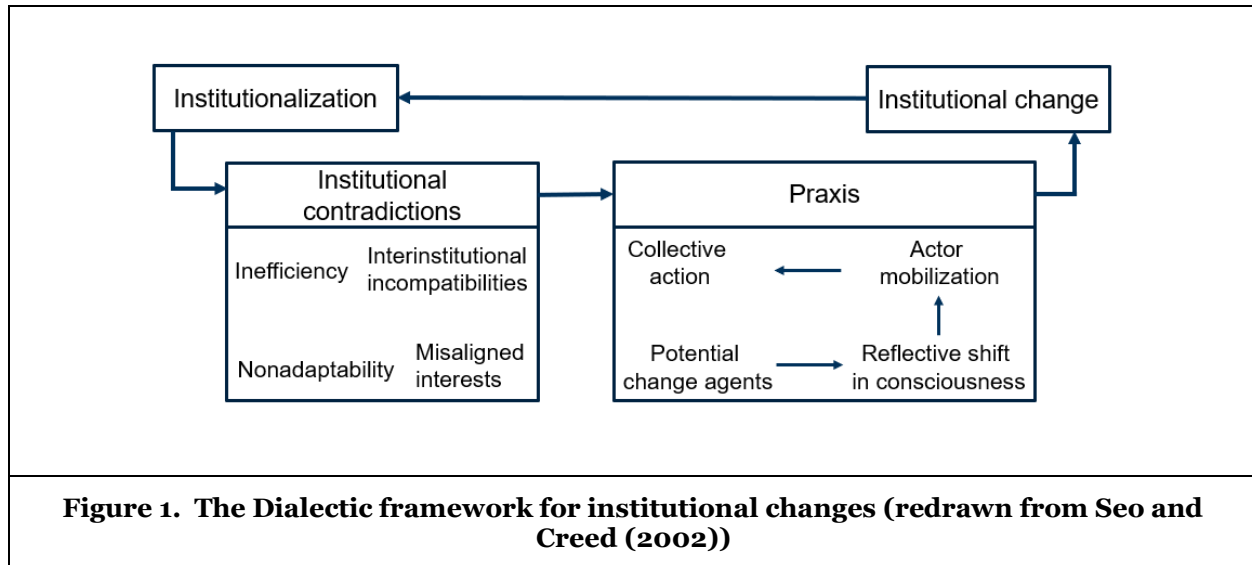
Institutionalization

Institutional change

Institutional contradictions

Inefficiency

Interinstitutional incompatibilities

Nonadaptability

Misaligned interests

Praxis

Collective action

Actor mobilization

Potential change agents

Reflective shift in consciousness

**Figure 1. The Dialectic framework for institutional changes (redrawn from Seo and Creed (2002))**